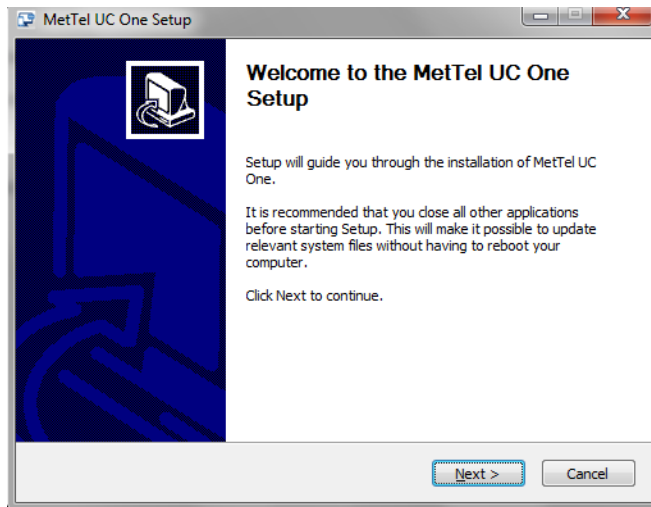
MetTel UC One Setup

Welcome to the MetTel UC One Setup

Setup will guide you through the installation of MetTel UC One.

It is recommended that you close all other applications before starting Setup. This will make it possible to update relevant system files without having to reboot your computer.

Click Next to continue.

Next >

Cancel